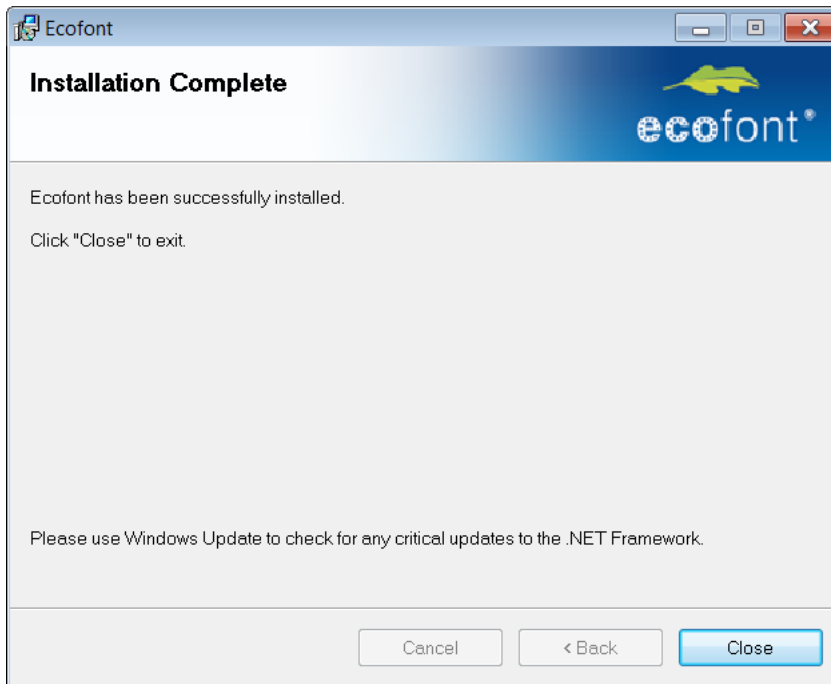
Ecofont

Installation Complete

ecofont®

Ecofont has been successfully installed.

Click "Close" to exit.

Please use Windows Update to check for any critical updates to the .NET Framework.

Cancel

< Back

Close